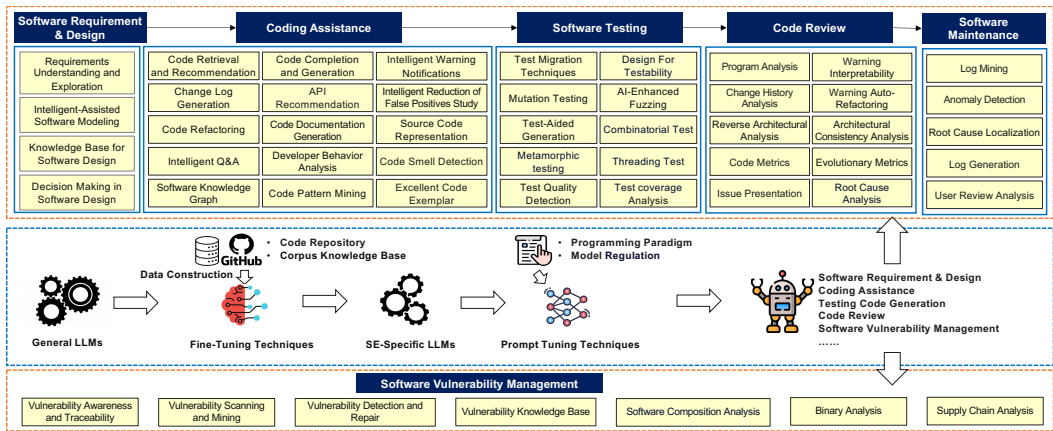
Software Requirement & Design

Requirements Understanding and Exploration

Intelligent-Assisted Software Modeling

Knowledge Base for Software Design

Decision Making in Software Design

Coding Assistance

Code Retrieval and Recommendation

Code Completion and Generation

Intelligent Warning Notifications

Change Log Generation

API Recommendation

Intelligent Reduction of False Positives Study

Code Refactoring

Code Documentation Generation

Source Code Representation

Intelligent Q&A

Developer Behavior Analysis

Code Smell Detection

Software Knowledge Graph

Code Pattern Mining

Excellent Code Exemplar

Software Testing

Test Migration Techniques

Design For Testability

Mutation Testing

AI-Enhanced Fuzzing

Test-Aided Generation

Combinatorial Test

Metamorphic testing

Threading Test

Test Quality Detection

Test coverage Analysis

Code Review

Program Analysis

Warning Interpretability

Change History Analysis

Warning Auto-Refactoring

Reverse Architectural Analysis

Architectural Consistency Analysis

Code Metrics

Evolutionary Metrics

Issue Presentation

Root Cause Analysis

Software Maintenance

Log Mining

Anomaly Detection

Root Cause Localization

Log Generation

User Review Analysis

GitHub

• Code Repository
• Corpus Knowledge Base

Data Construction

General LLMs

Fine-Tuning Techniques

SE-Specific LLMs

• Programming Paradigm
• Model Regulation

Prompt Tuning Techniques

Software Requirement & Design
Coding Assistance
Testing Code Generation
Code Review
Software Vulnerability Management
……

Software Vulnerability Management

Vulnerability Awareness and Traceability

Vulnerability Scanning and Mining

Vulnerability Detection and Repair

Vulnerability Knowledge Base

Software Composition Analysis

Binary Analysis

Supply Chain Analysis